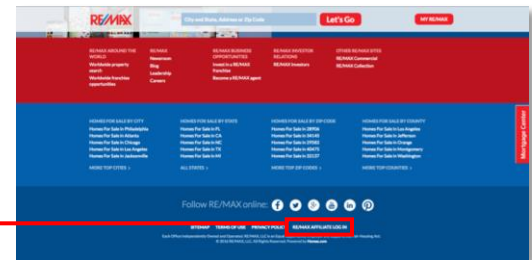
RE/MAX

City and State, Address or Zip Code

Let's Go

MY RE/MAX

RE/MAX AROUND THE WORLD
Worldwide property search
Worldwide franchise opportunities

RE/MAX
Newsroom
Blog
Leadership
Careers

RE/MAX BUSINESS OPPORTUNITIES
Invest in a RE/MAX franchise
Become a RE/MAX agent

RE/MAX INVESTOR RELATIONS
RE/MAX Investors

OTHER RE/MAX SITES
RE/MAX Commercial
RE/MAX Collection

HOMES FOR SALE BY CITY
Homes For Sale In Philadelphia
Homes For Sale In Atlanta
Homes For Sale In Chicago
Homes For Sale In Los Angeles
Homes For Sale In Jacksonville
MORE TOP CITIES

HOMES FOR SALE BY STATE
Homes For Sale In FL
Homes For Sale In CA
Homes For Sale In NC
Homes For Sale In TX
Homes For Sale In MI
ALL STATES

HOMES FOR SALE BY ZIP CODE
Homes For Sale In 28936
Homes For Sale In 34145
Homes For Sale In 29565
Homes For Sale In 80470
Homes For Sale In 33137
MORE TOP ZIP CODES

HOMES FOR SALE BY COUNTY
Homes For Sale In Los Angeles
Homes For Sale In Jefferson
Homes For Sale In Orange
Homes For Sale In Montgomery
Homes For Sale In Washington
MORE TOP COUNTIES

Mortgage Center

Follow RE/MAX online:

SITEMAP TERMS OF USE PRIVACY POLICY RE/MAX AFFILIATE LOG IN

Each Office Independently Owned and Operated. RE/MAX, LLC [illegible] Housing Act.
© 2016 RE/MAX, LLC. All Rights Reserved. Powered by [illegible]